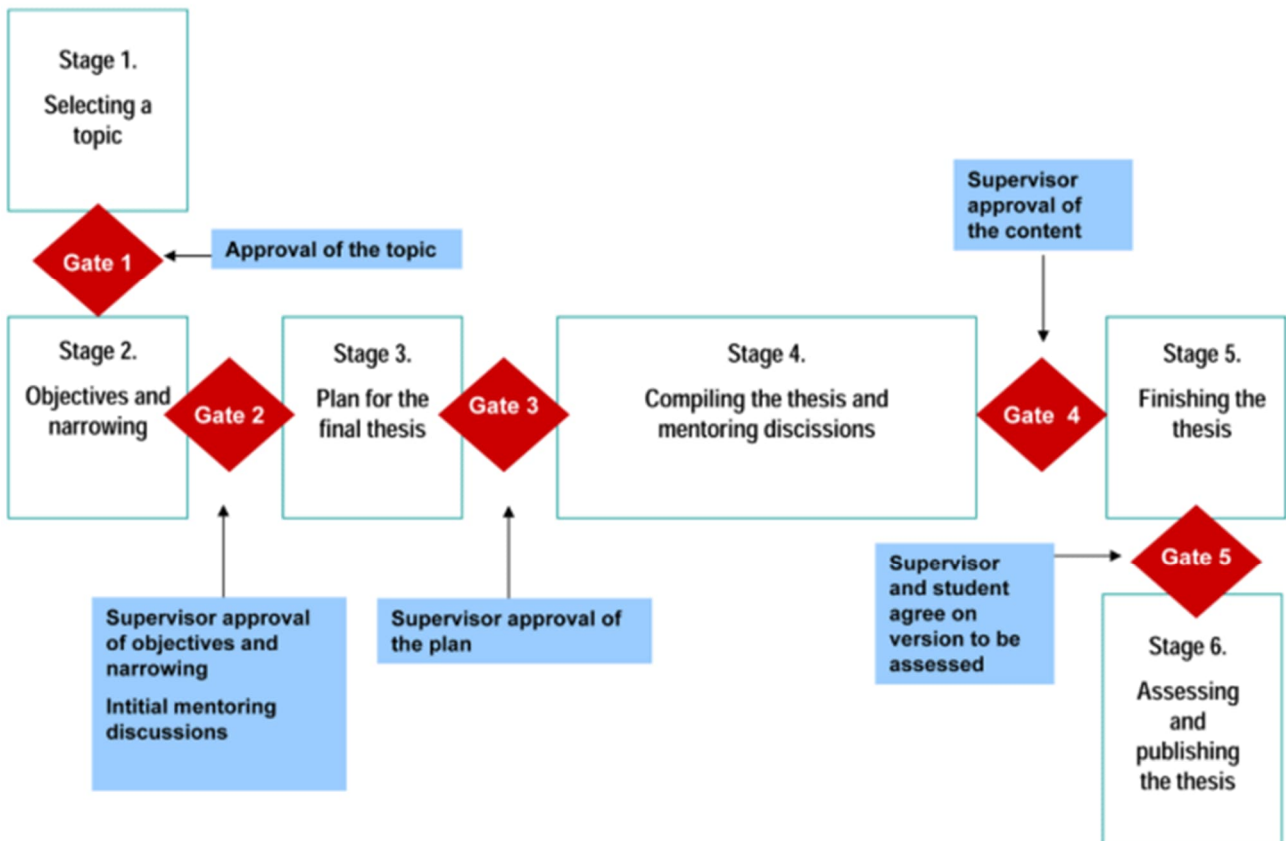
Stage 1.
Selecting a topic

Gate 1

Approval of the topic

Supervisor approval of the content

Stage 2.
Objectives and narrowing

Gate 2

Stage 3.
Plan for the final thesis

Gate 3

Stage 4.
Compiling the thesis and mentoring discissions

Gate 4

Stage 5.
Finishing the thesis

Supervisor approval of objectives and narrowing

Intitial mentoring discussions

Supervisor approval of the plan

Supervisor and student agree on version to be assessed

Gate 5

Stage 6.
Assessing and publishing the thesis